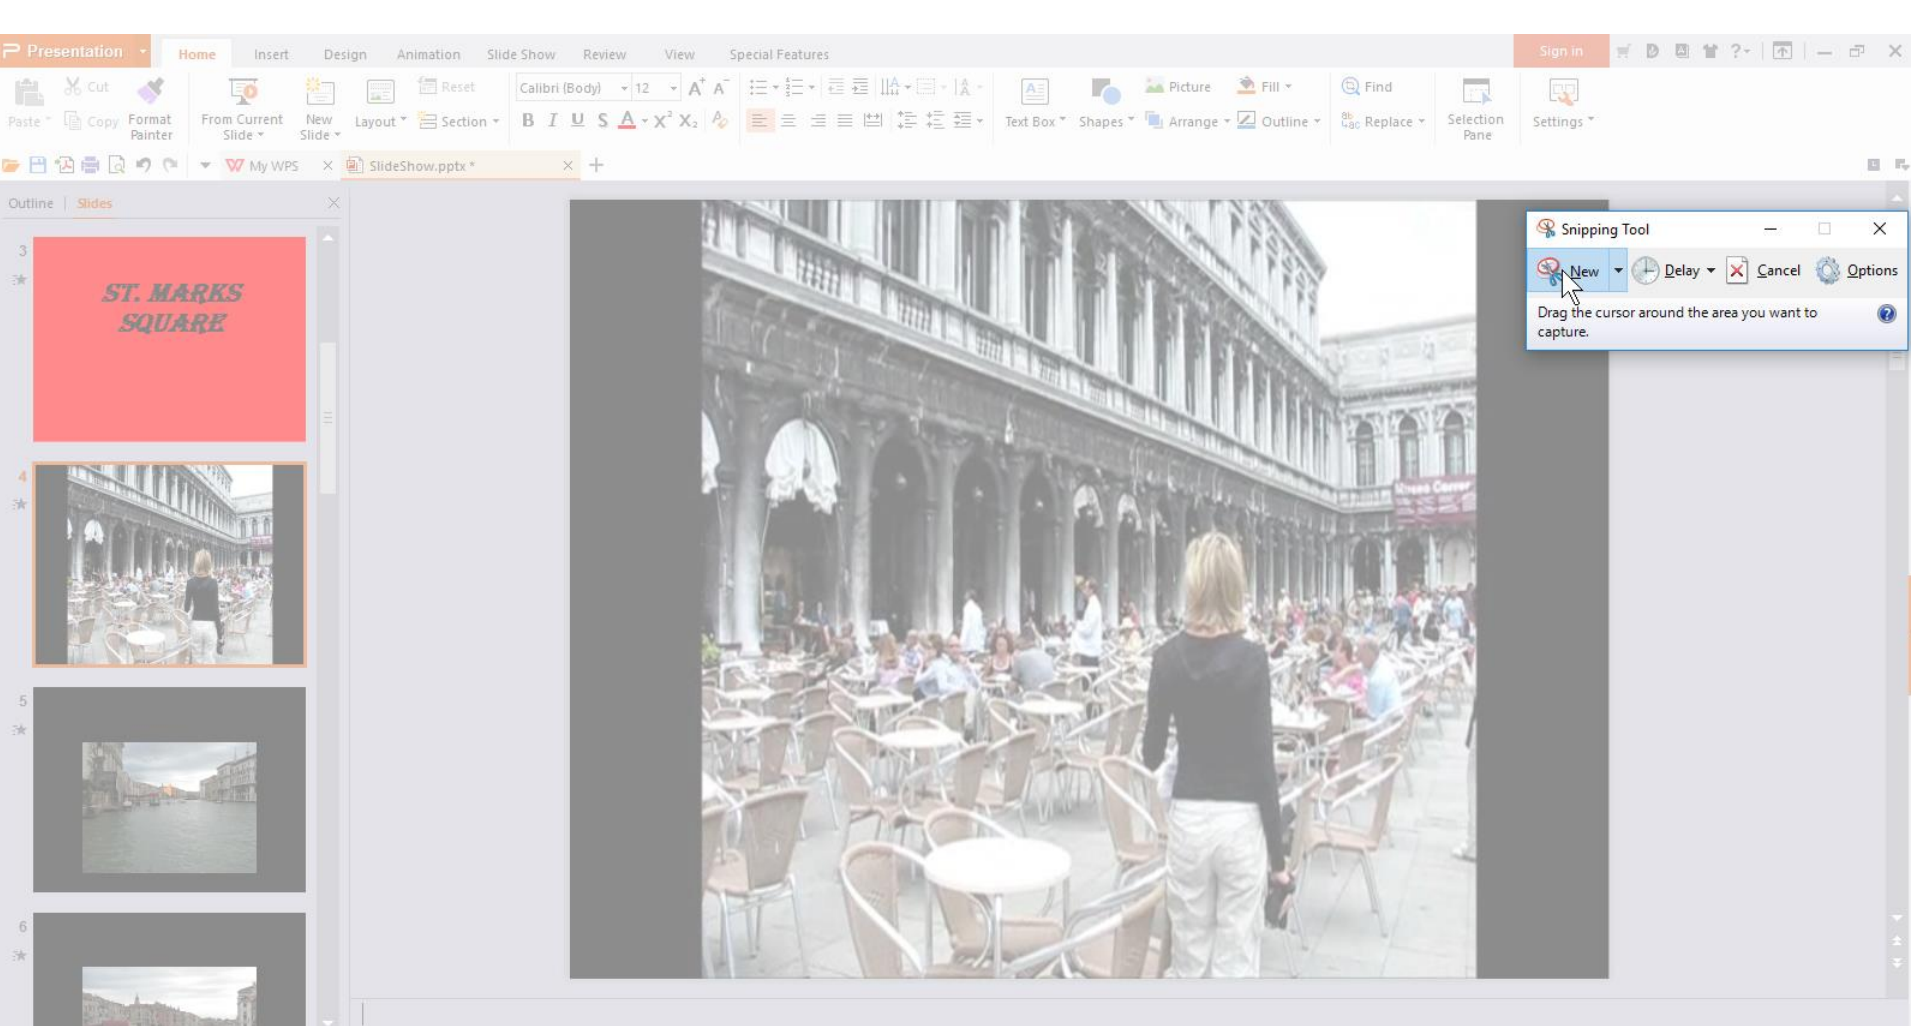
Presentation
Home Insert Design Animation Slide Show Review View Special Features
Sign in

Paste Cut Copy Format Painter From Current Slide New Slide Layout Reset Section Calibri (Body) 12 Text Box Shapes Picture Arrange Fill Outline Find Replace Selection Pane Settings

My WPS SlideShow.pptx *

Outline | Slides

3
ST. MARKS SQUARE

4

5

6

Snipping Tool
New Delay Cancel Options
Drag the cursor around the area you want to capture.